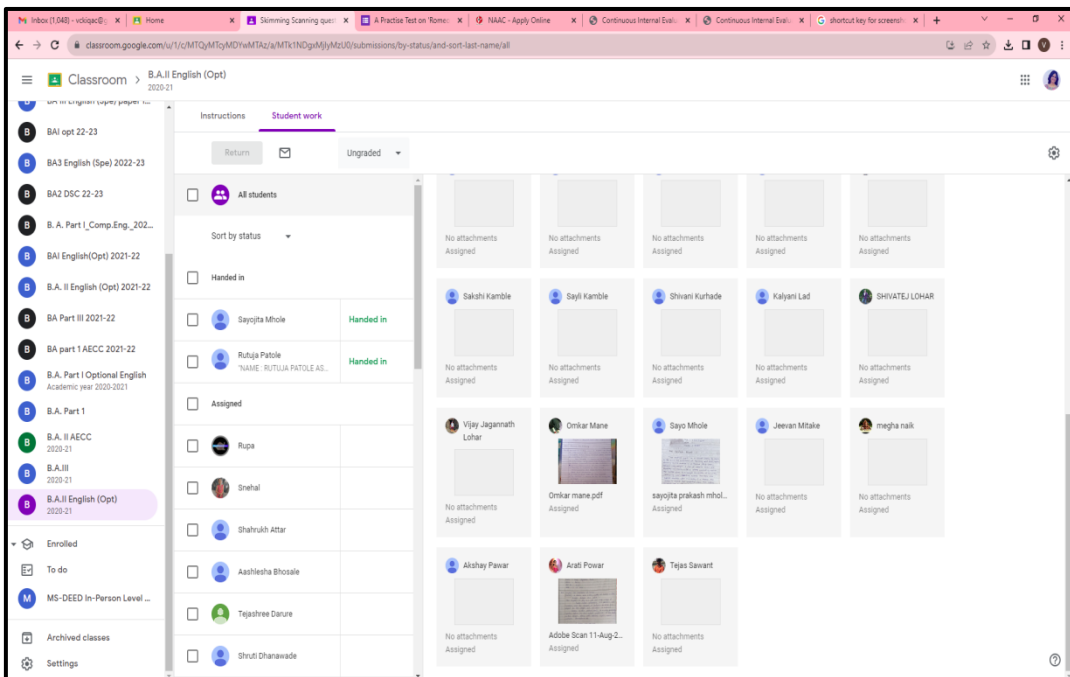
Inbox (1,048) - vckiqac@g × | Home × | Skimming Scanning quest × | A Practise Test on 'Rome × | NAAC - Apply Online × | Continuous Internal Evalu × | Continuous Internal Evalu × | shortcut key for screensh × | +

classroom.google.com/u/1/c/MTQyMTcyMDYwMTAz/a/MTk1NDgxMjlyMzU0/submissions/by-status/and-sort-last-name/all

Classroom > B.A.II English (Opt) 2020-21

BA III English (Spe) paper I...
B BAI opt 22-23
B BA3 English (Spe) 2022-23
B BA2 DSC 22-23
B B. A. Part I_Comp.Eng._202...
B BAI English(Opt) 2021-22
B B.A. II English (Opt) 2021-22
B BA Part III 2021-22
B BA part 1 AECC 2021-22
B B.A. Part I Optional English Academic year 2020-2021
B B.A. Part 1
B B.A. II AECC 2020-21
B B.A.III 2020-21
B B.A.II English (Opt) 2020-21
Enrolled
To do
M MS-DEED In-Person Level ...
Archived classes
Settings

Instructions Student work

Return Ungraded

All students
Sort by status
Handed in
Sayojita Mhole Handed in
Rutuja Patole "NAME : RUTUJA PATOLE AS... Handed in
Assigned
Rupa
Snehal
Shahrukh Attar
Aashlesha Bhosale
Tejashree Darure
Shruti Dhanawade

No attachments Assigned
No attachments Assigned
No attachments Assigned
No attachments Assigned
No attachments Assigned

Sakshi Kamble No attachments Assigned
Sayli Kamble No attachments Assigned
Shivani Kurhade No attachments Assigned
Kalyani Lad No attachments Assigned
SHIVATEJ LOHAR No attachments Assigned

Vijay Jagannath Lohar No attachments Assigned
Omkar Mane Omkar mane.pdf Assigned
Sayo Mhole sayojita prakash mhol... Assigned
Jeevan Mitake No attachments Assigned
megha naik No attachments Assigned

Akshay Pawar No attachments Assigned
Arati Powar Adobe Scan 11-Aug-2... Assigned
Tejas Sawant No attachments Assigned